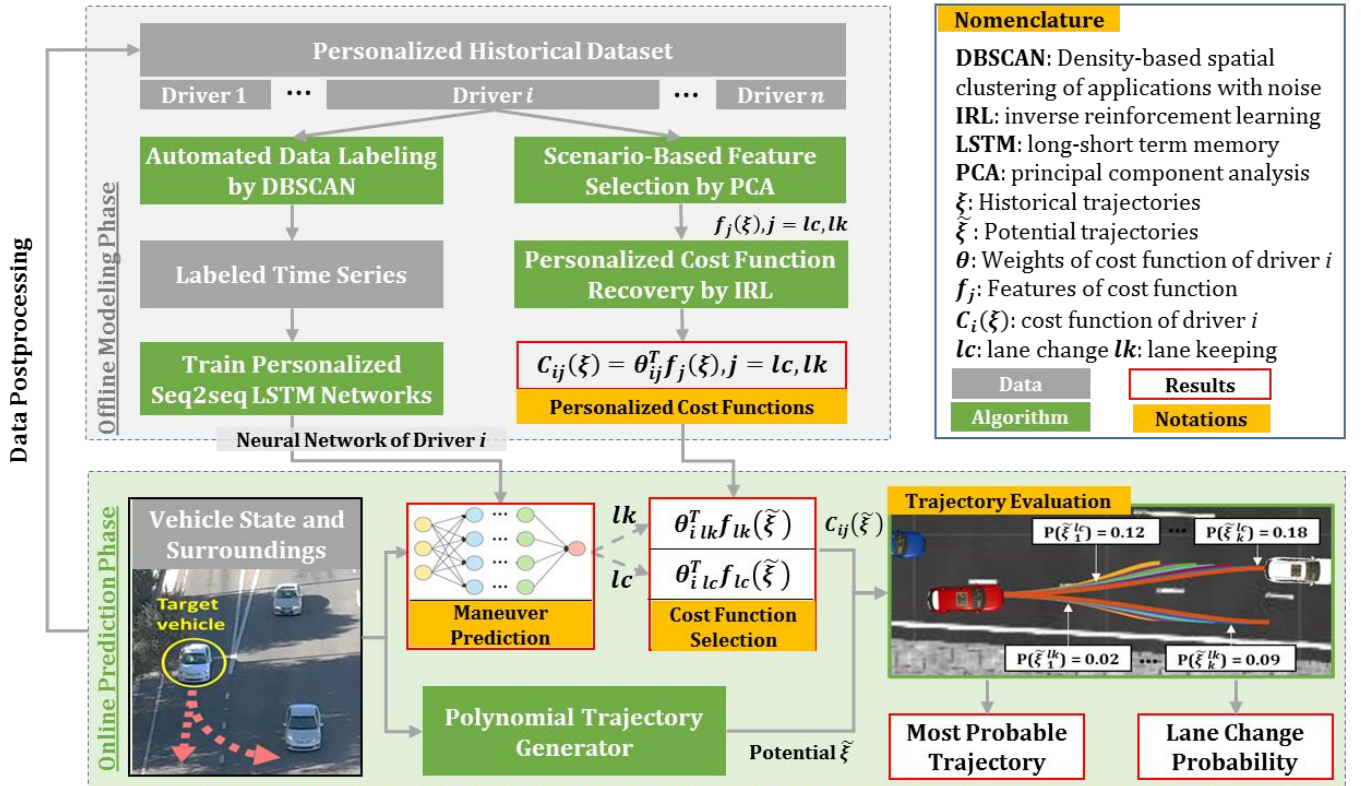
Personalized Historical Dataset

Driver 1 ··· Driver $i$ ··· Driver $n$

Automated Data Labeling by DBSCAN

Scenario-Based Feature Selection by PCA

$f_j(\xi), j = lc, lk$

Labeled Time Series

Personalized Cost Function Recovery by IRL

Train Personalized Seq2seq LSTM Networks

$C_{ij}(\xi) = \theta_{ij}^T f_j(\xi), j = lc, lk$

Personalized Cost Functions

Offline Modeling Phase

Neural Network of Driver $i$

Data Postprocessing

Nomenclature

DBSCAN: Density-based spatial clustering of applications with noise
IRL: inverse reinforcement learning
LSTM: long-short term memory
PCA: principal component analysis
$\xi$: Historical trajectories
$\tilde{\xi}$ : Potential trajectories
$\theta$: Weights of cost function of driver $i$
$f_j$: Features of cost function
$C_i(\xi)$: cost function of driver $i$
$lc$: lane change $lk$: lane keeping

Data
Results
Algorithm
Notations

Online Prediction Phase

Vehicle State and Surroundings

Target vehicle

Maneuver Prediction

$lk$

$lc$

$\theta_{i\,lk}^T f_{lk}(\tilde{\xi})$

$\theta_{i\,lc}^T f_{lc}(\tilde{\xi})$

Cost Function Selection

$C_{ij}(\tilde{\xi})$

Trajectory Evaluation

$P(\tilde{\xi}_1^{lc}) = 0.12$ ··· $P(\tilde{\xi}_k^{lc}) = 0.18$

$P(\tilde{\xi}_1^{lk}) = 0.02$ ··· $P(\tilde{\xi}_k^{lk}) = 0.09$

Polynomial Trajectory Generator

Potential $\tilde{\xi}$

Most Probable Trajectory

Lane Change Probability